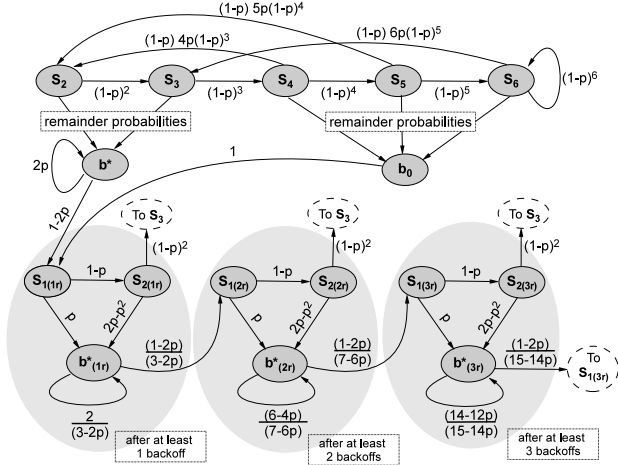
(1-p) 5p(1-p)$^4$

(1-p) 4p(1-p)$^3$

(1-p) 6p(1-p)$^5$

$S_2$ $S_3$ $S_4$ $S_5$ $S_6$

(1-p)$^2$ (1-p)$^3$ (1-p)$^4$ (1-p)$^5$ (1-p)$^6$

remainder probabilities

remainder probabilities

2p

b*

1

$b_0$

1-2p

To $S_3$

(1-p)$^2$

$S_{1(1r)}$ 1-p $S_{2(1r)}$

p 2p-p$^2$

b*$_{(1r)}$

$\frac{(1-2p)}{(3-2p)}$

$\frac{2}{(3-2p)}$

after at least 1 backoff

To $S_3$

(1-p)$^2$

$S_{1(2r)}$ 1-p $S_{2(2r)}$

p 2p-p$^2$

b*$_{(2r)}$

$\frac{(1-2p)}{(7-6p)}$

$\frac{(6-4p)}{(7-6p)}$

after at least 2 backoffs

To $S_3$

(1-p)$^2$

$S_{1(3r)}$ 1-p $S_{2(3r)}$

p 2p-p$^2$

b*$_{(3r)}$

$\frac{(1-2p)}{(15-14p)}$

To $S_{1(3r)}$

$\frac{(14-12p)}{(15-14p)}$

after at least 3 backoffs